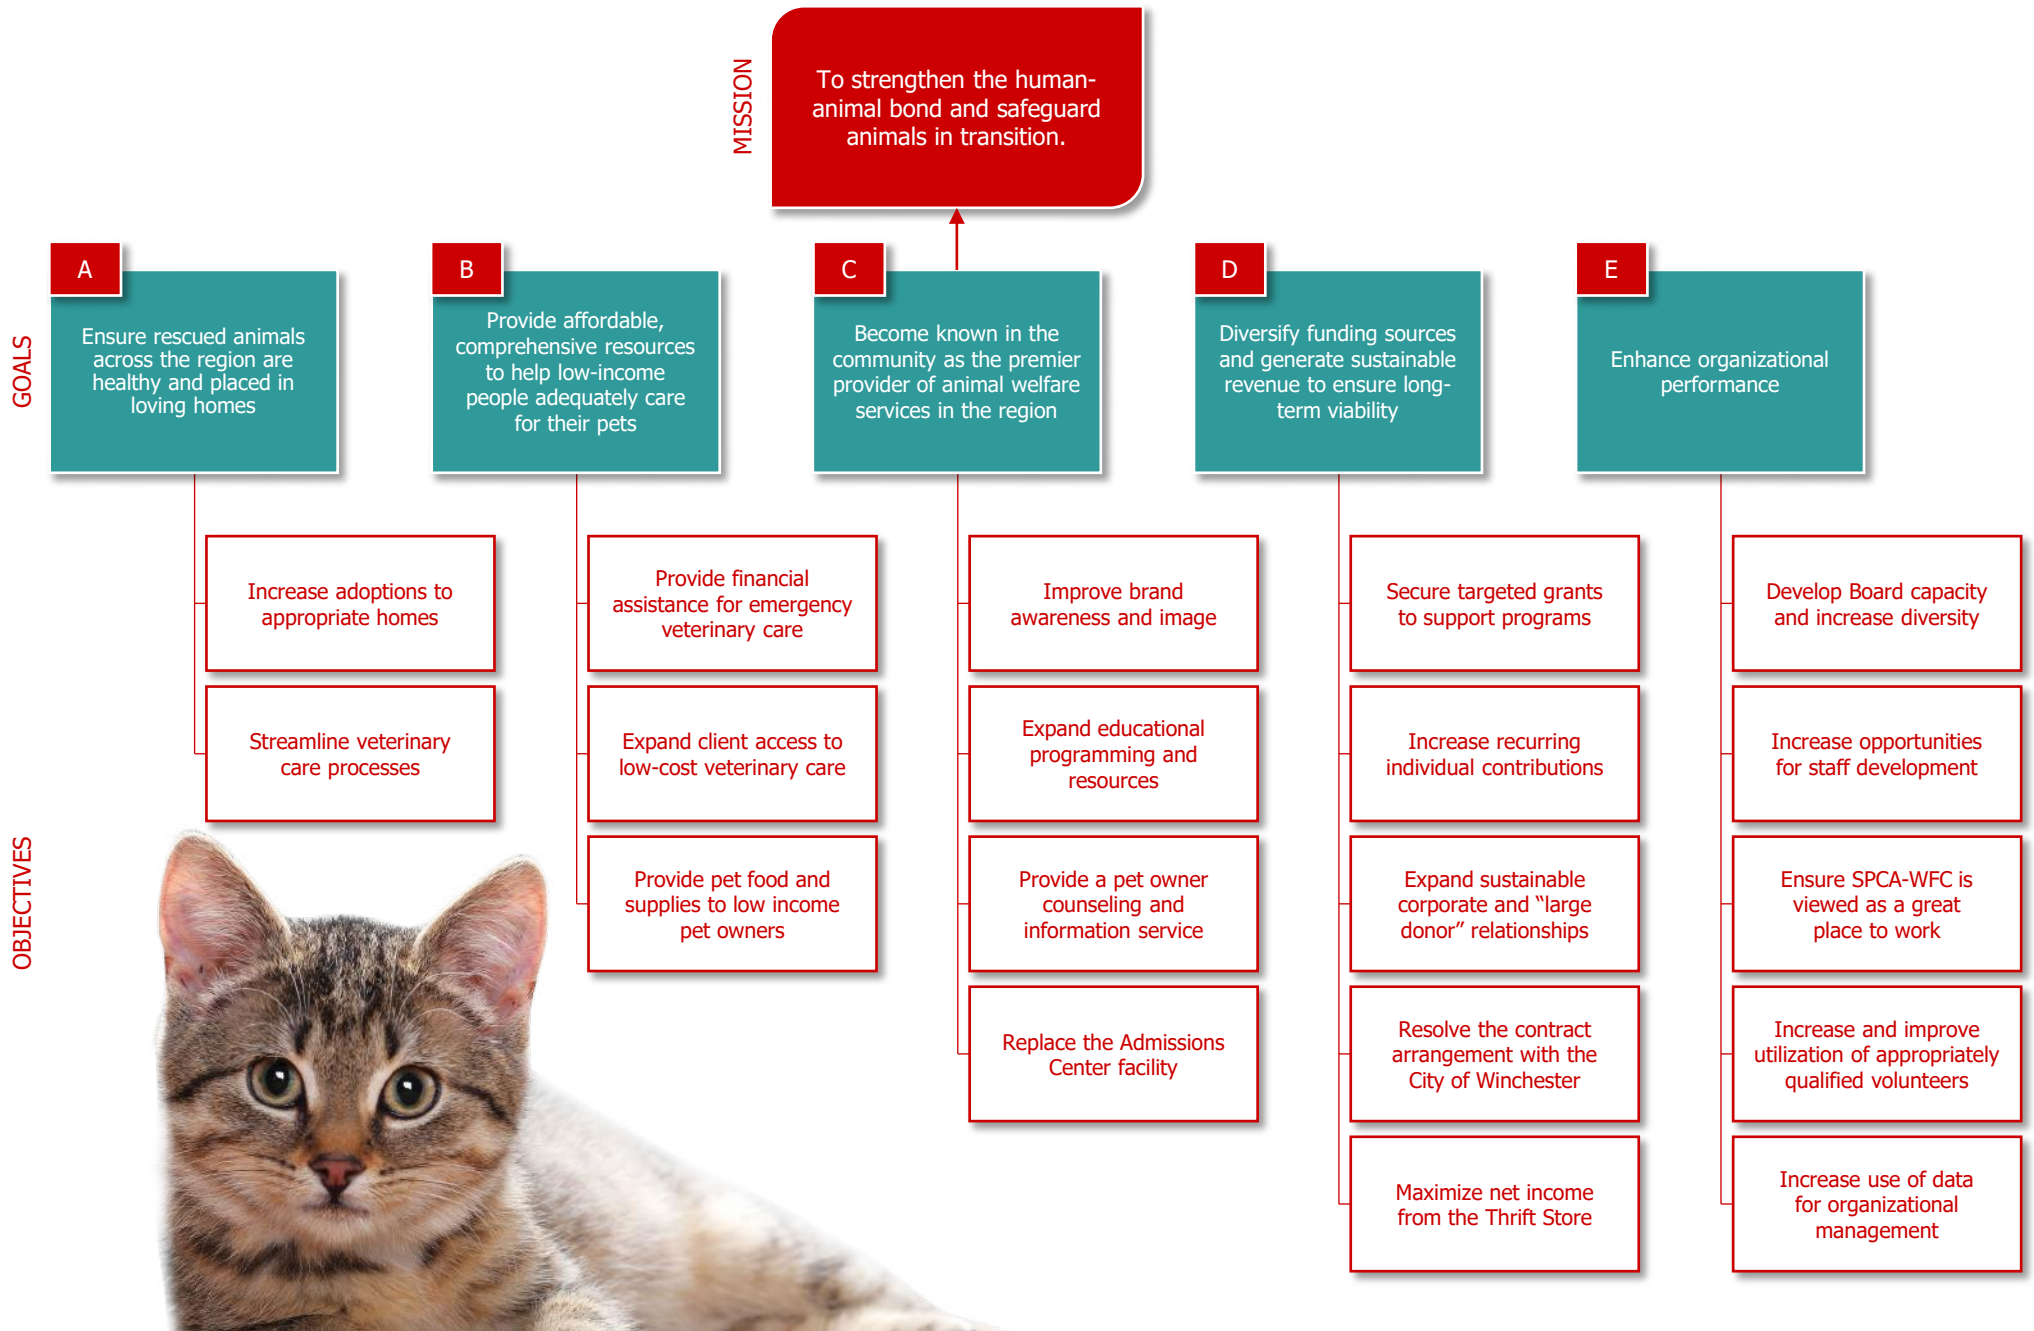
MISSION

To strengthen the human-animal bond and safeguard animals in transition.

GOALS

A

Ensure rescued animals across the region are healthy and placed in loving homes

B

Provide affordable, comprehensive resources to help low-income people adequately care for their pets

C

Become known in the community as the premier provider of animal welfare services in the region

D

Diversify funding sources and generate sustainable revenue to ensure long-term viability

E

Enhance organizational performance

OBJECTIVES

Increase adoptions to appropriate homes

Streamline veterinary care processes

Provide financial assistance for emergency veterinary care

Expand client access to low-cost veterinary care

Provide pet food and supplies to low income pet owners

Improve brand awareness and image

Expand educational programming and resources

Provide a pet owner counseling and information service

Replace the Admissions Center facility

Secure targeted grants to support programs

Increase recurring individual contributions

Expand sustainable corporate and "large donor" relationships

Resolve the contract arrangement with the City of Winchester

Maximize net income from the Thrift Store

Develop Board capacity and increase diversity

Increase opportunities for staff development

Ensure SPCA-WFC is viewed as a great place to work

Increase and improve utilization of appropriately qualified volunteers

Increase use of data for organizational management